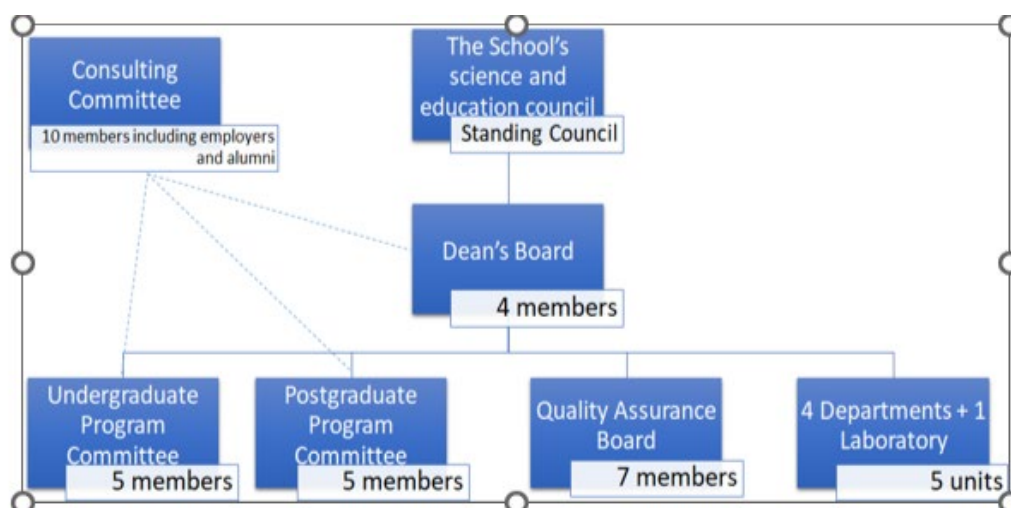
Consulting Committee
10 members including employers and alumni

The School's science and education council
Standing Council

Dean's Board
4 members

Undergraduate Program Committee
5 members

Postgraduate Program Committee
5 members

Quality Assurance Board
7 members

4 Departments + 1 Laboratory
5 units